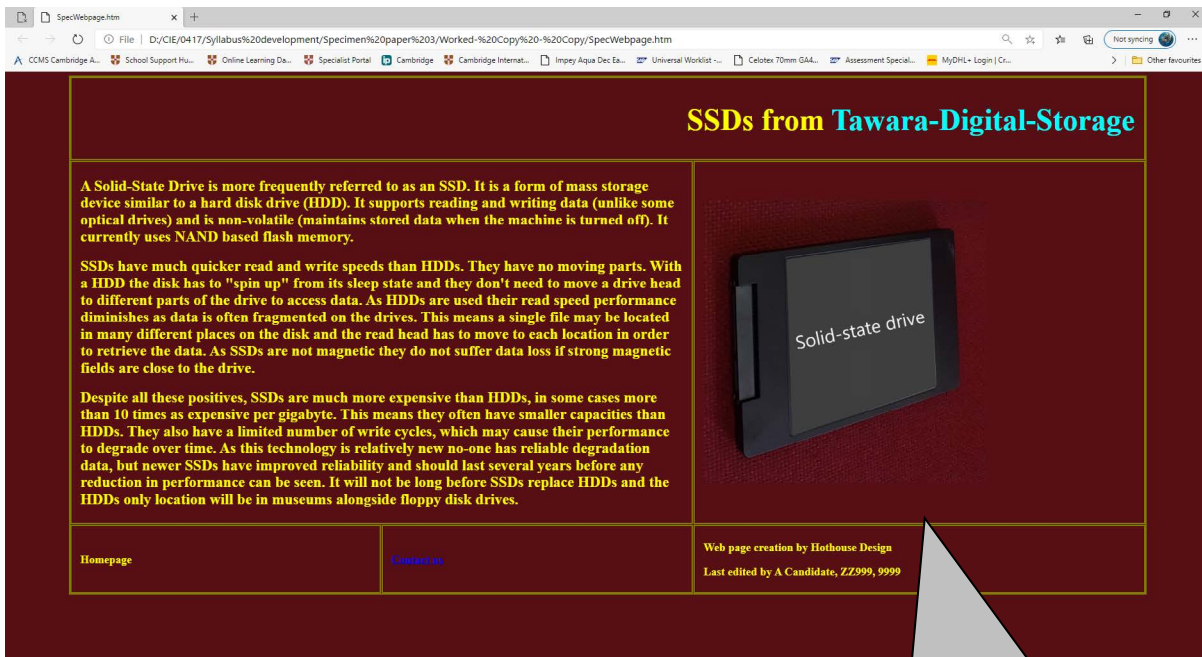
SpecWebpage.htm × +

File | D:/CIE/0417/Syllabus%20development/Specimen%20paper%203/Worked-%20Copy%20-%20Copy/SpecWebpage.htm

Not syncing

CCMS Cambridge A... School Support Hu... Online Learning Da... Specialist Portal Cambridge Cambridge Internat... Impey Aqua Dec Ea... Universal Worklist -... Celotex 70mm GA4... Assessment Special... MyDHL+ Login | Cr... Other favourites

SSDs from Tawara-Digital-Storage

A Solid-State Drive is more frequently referred to as an SSD. It is a form of mass storage device similar to a hard disk drive (HDD). It supports reading and writing data (unlike some optical drives) and is non-volatile (maintains stored data when the machine is turned off). It currently uses NAND based flash memory.

SSDs have much quicker read and write speeds than HDDs. They have no moving parts. With a HDD the disk has to "spin up" from its sleep state and they don't need to move a drive head to different parts of the drive to access data. As HDDs are used their read speed performance diminishes as data is often fragmented on the drives. This means a single file may be located in many different places on the disk and the read head has to move to each location in order to retrieve the data. As SSDs are not magnetic they do not suffer data loss if strong magnetic fields are close to the drive.

Despite all these positives, SSDs are much more expensive than HDDs, in some cases more than 10 times as expensive per gigabyte. This means they often have smaller capacities than HDDs. They also have a limited number of write cycles, which may cause their performance to degrade over time. As this technology is relatively new no-one has reliable degradation data, but newer SSDs have improved reliability and should last several years before any reduction in performance can be seen. It will not be long before SSDs replace HDDs and the HDDs only location will be in museums alongside floppy disk drives.

Solid-state drive

Homepage

Contact us

Web page creation by Hothouse Design

Last edited by A Candidate, ZZ999, 9999